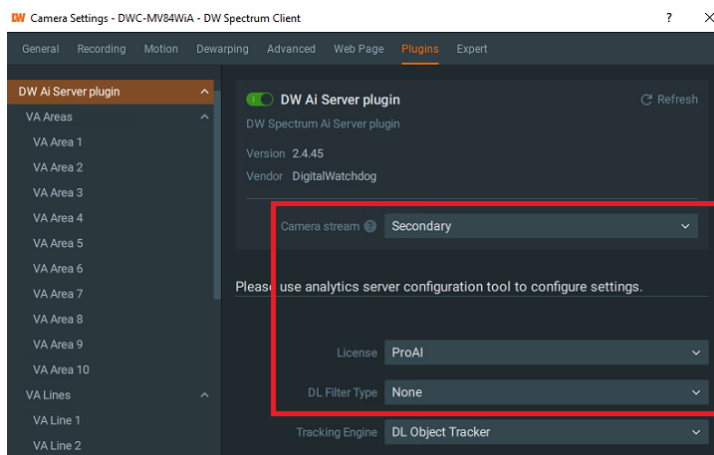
DW Camera Settings - DWC-MV84WiA - DW Spectrum Client ? X

General Recording Motion Dewarping Advanced Web Page Plugins Expert

DW Ai Server plugin
VA Areas
VA Area 1
VA Area 2
VA Area 3
VA Area 4
VA Area 5
VA Area 6
VA Area 7
VA Area 8
VA Area 9
VA Area 10
VA Lines
VA Line 1
VA Line 2

DW Ai Server plugin
Refresh
DW Spectrum Ai Server plugin

Version 2.4.45
Vendor DigitalWatchdog

Camera stream Secondary

Please use analytics server configuration tool to configure settings.

License ProAI
DL Filter Type None
Tracking Engine DL Object Tracker